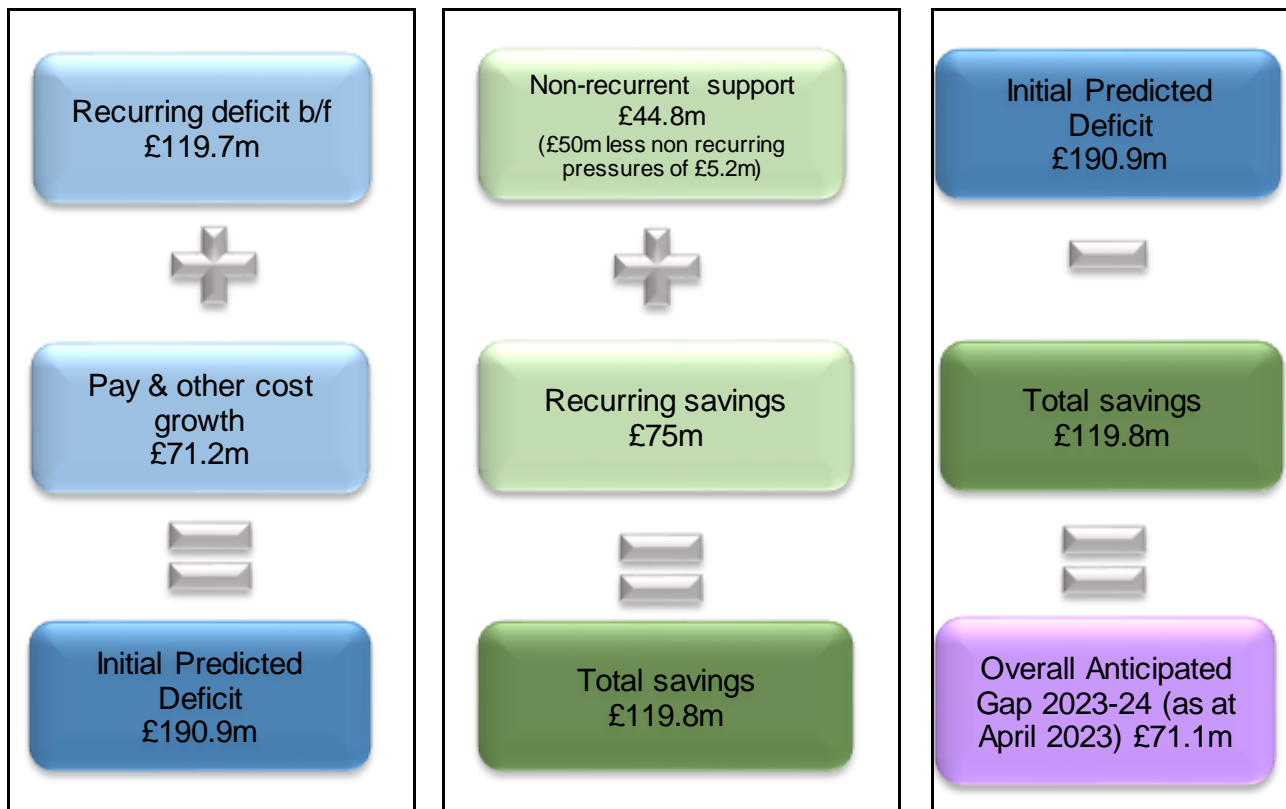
Recurring deficit b/f
£119.7m

Pay & other cost growth
£71.2m

Initial Predicted Deficit
£190.9m

Non-recurrent support
£44.8m
(£50m less non recurring pressures of £5.2m)

Recurring savings
£75m

Total savings
£119.8m

Initial Predicted Deficit
£190.9m

Total savings
£119.8m

Overall Anticipated Gap 2023-24 (as at April 2023) £71.1m